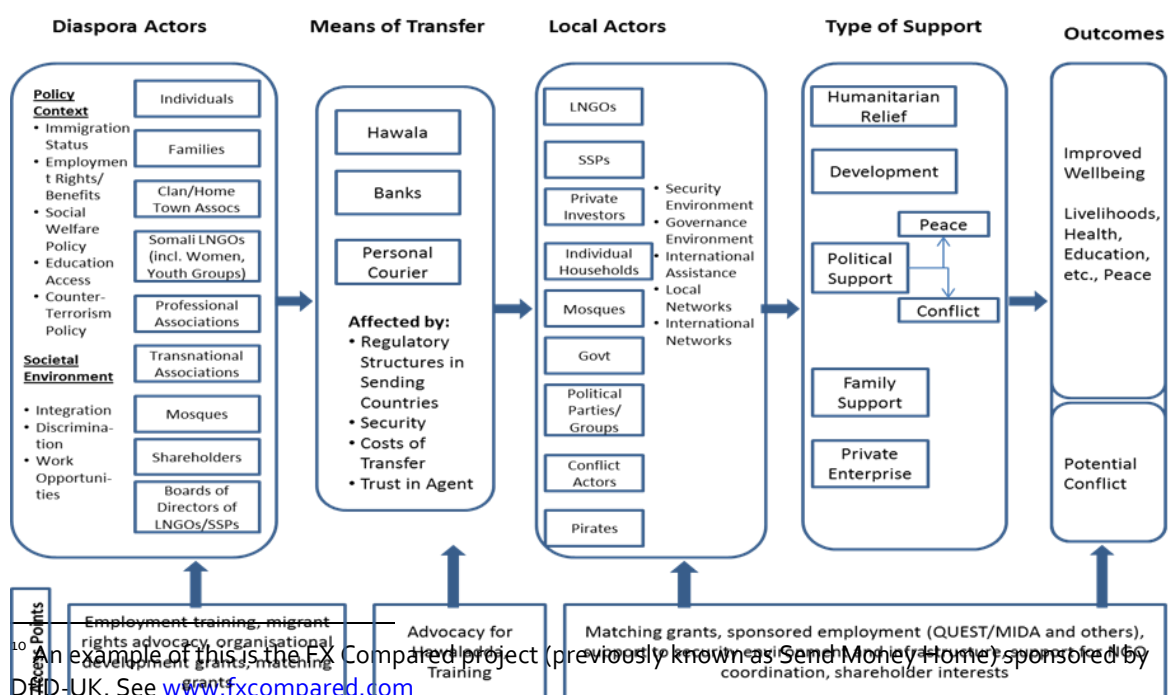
Diaspora Actors

Means of Transfer

Local Actors

Type of Support

Outcomes

Policy Context
• Immigration Status
• Employment Rights/ Benefits
• Social Welfare Policy
• Education Access
• Counter-Terrorism Policy

Societal Environment
• Integration
• Discrimination
• Work Opportunities

Individuals

Families

Clan/Home Town Assocs

Somali LNGOs (incl. Women, Youth Groups)

Professional Associations

Transnational Associations

Mosques

Shareholders

Boards of Directors of LNGOs/SSPs

Hawala

Banks

Personal Courier

Affected by:
• Regulatory Structures in Sending Countries
• Security
• Costs of Transfer
• Trust in Agent

LNGOs

SSPs

Private Investors

Individual Households

Mosques

Govt

Political Parties/ Groups

Conflict Actors

Pirates

• Security Environment
• Governance Environment
• International Assistance
• Local Networks
• International Networks

Humanitarian Relief

Development

Peace

Political Support

Conflict

Family Support

Private Enterprise

Improved Wellbeing

Livelihoods, Health, Education, etc., Peace

Potential Conflict

Access Points

Employment training, migrant rights advocacy, organisational development grants, matching grants

Advocacy for Hawaladars, Training

Matching grants, sponsored employment (QUEST/MIDA and others), support to security environment and infrastructure, support for NGO coordination, shareholder interests

$^{10}$ An example of this is the FX Compared project (previously known as Send Money Home) sponsored by DFID-UK. See www.fxcompared.com